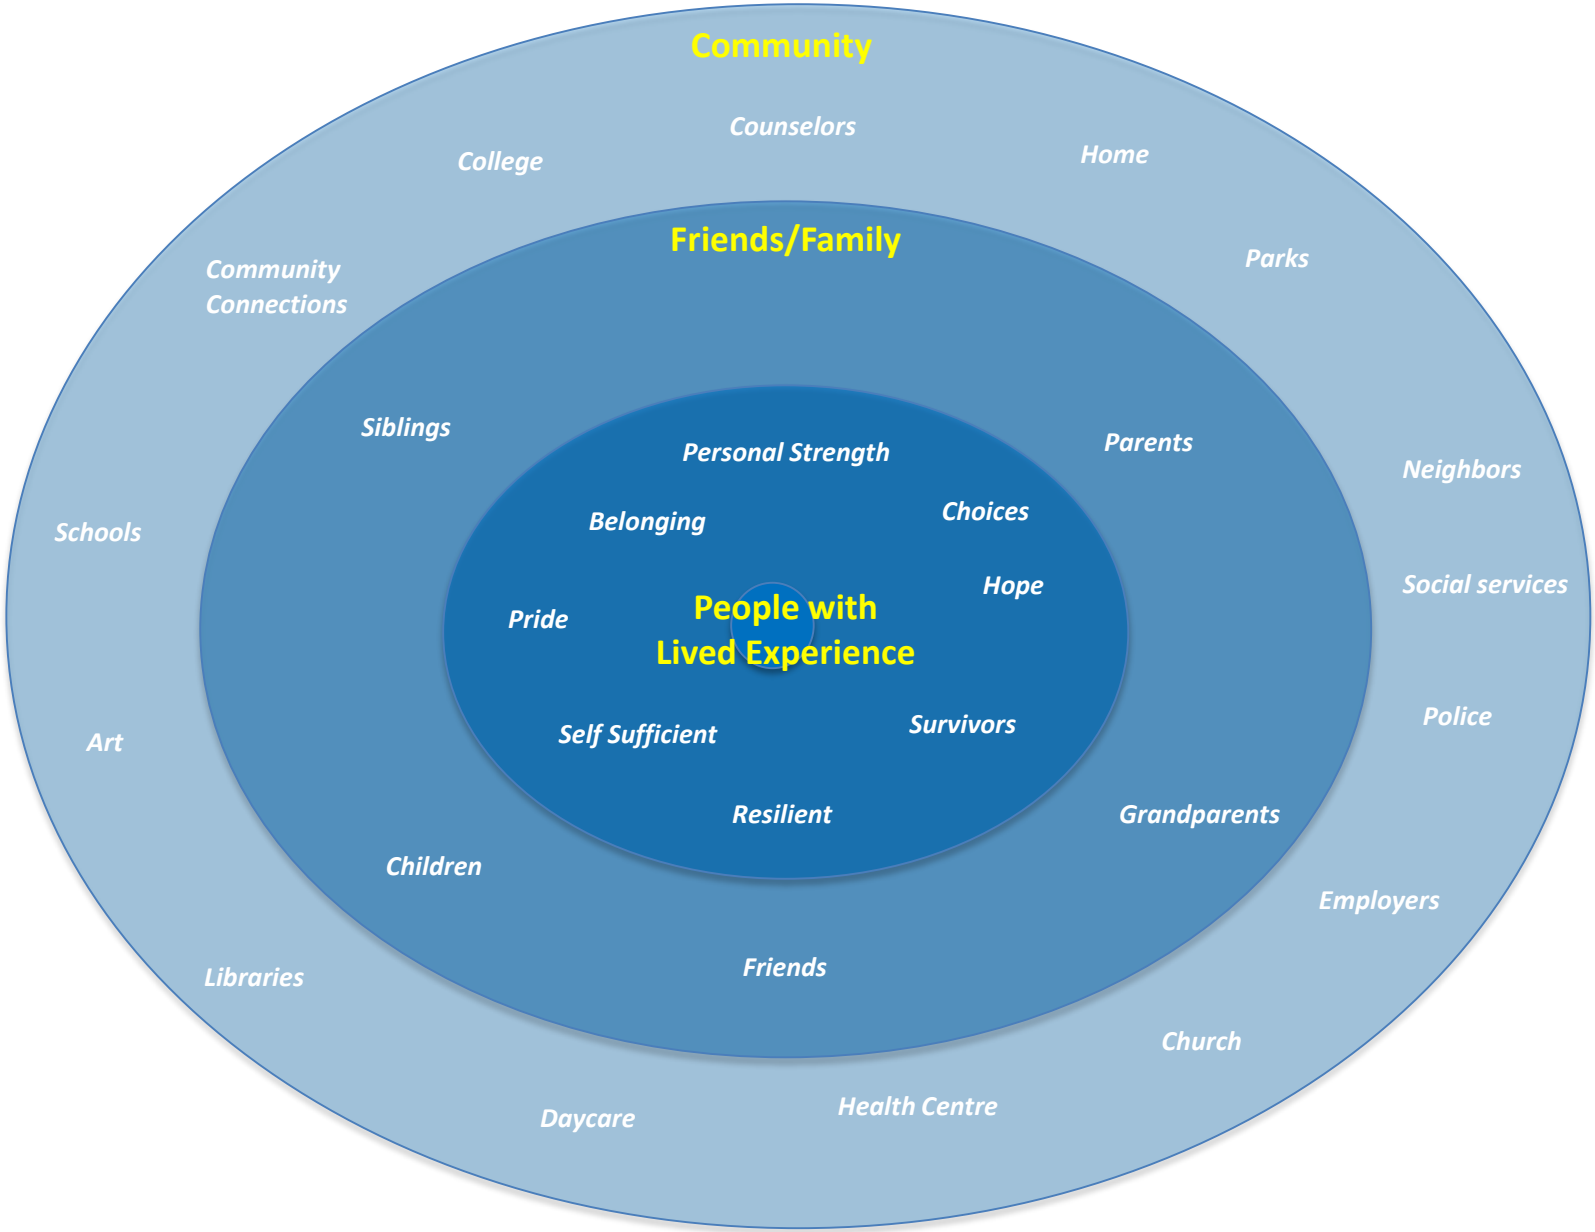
Community

Counselors

College

Home

Friends/Family

Parks

Community Connections

Siblings

Personal Strength

Parents

Neighbors

Belonging

Choices

Schools

Hope

Social services

Pride

People with Lived Experience

Police

Art

Self Sufficient

Survivors

Resilient

Grandparents

Children

Employers

Friends

Libraries

Church

Daycare

Health Centre